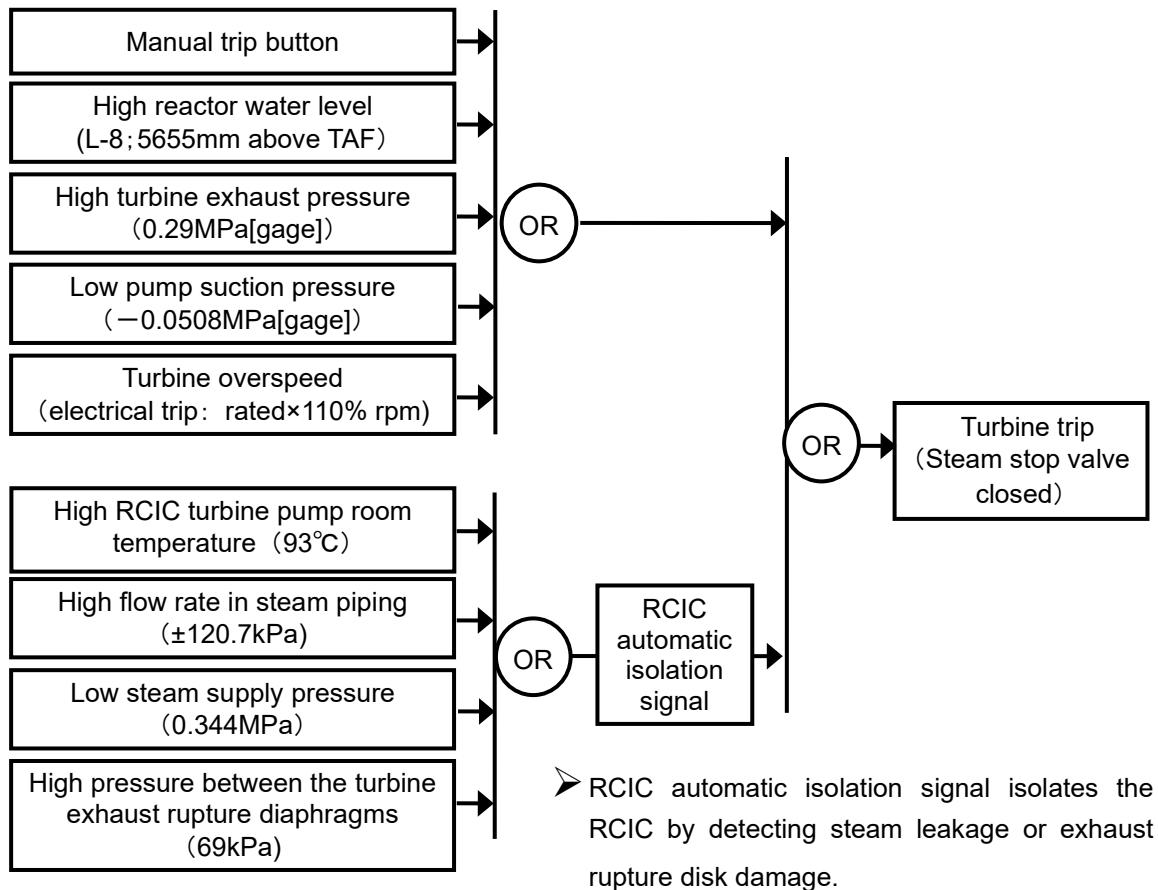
Manual trip button

High reactor water level (L-8；5655mm above TAF)

High turbine exhaust pressure （0.29MPa[gage]）

Low pump suction pressure （−0.0508MPa[gage]）

Turbine overspeed （electrical trip： rated×110% rpm）

OR

High RCIC turbine pump room temperature（93℃）

High flow rate in steam piping （±120.7kPa）

Low steam supply pressure （0.344MPa）

High pressure between the turbine exhaust rupture diaphragms （69kPa）

OR

RCIC automatic isolation signal

OR

Turbine trip （Steam stop valve closed）

➢ RCIC automatic isolation signal isolates the RCIC by detecting steam leakage or exhaust rupture disk damage.